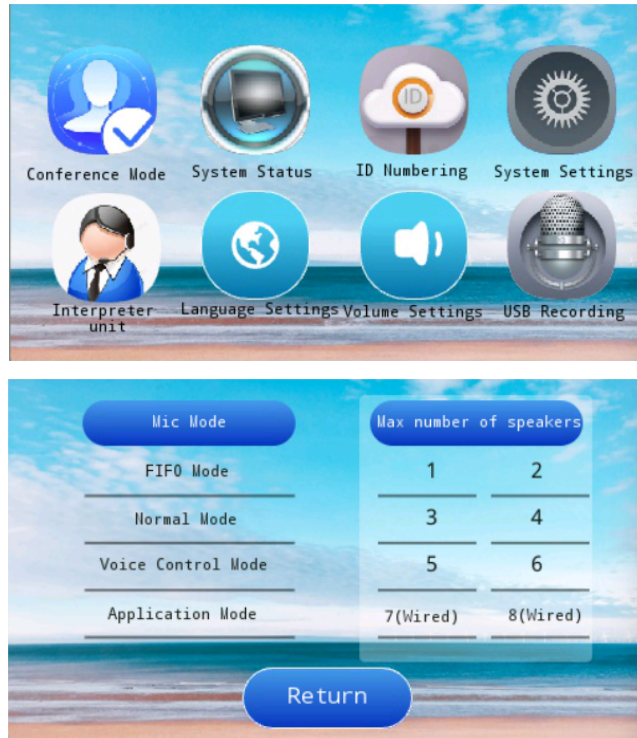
Conference Mode
System Status
ID
ID Numbering
System Settings
Interpreter unit
Language Settings
Volume Settings
USB Recording

Mic Mode
FIFO Mode
Normal Mode
Voice Control Mode
Application Mode

Max number of speakers
1
2
3
4
5
6
7(Wired)
8(Wired)

Return